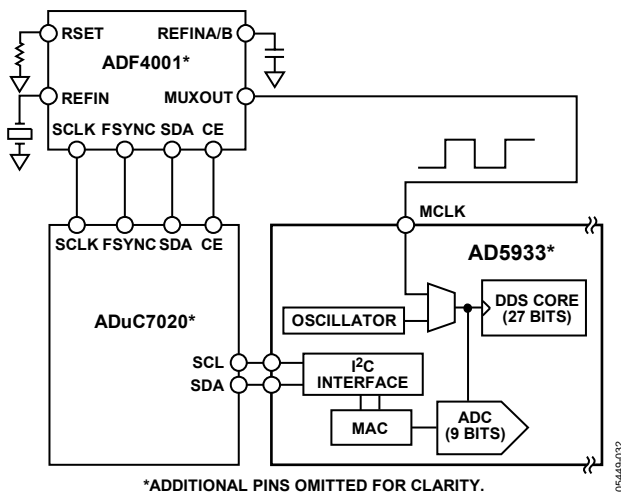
RSET
REFINA/B
ADF4001*
REFIN
MUXOUT
SCLK FSYNC SDA CE

SCLK FSYNC SDA CE
MCLK
AD5933*
ADuC7020*
OSCILLATOR
DDS CORE (27 BITS)
SCL
SDA
$I^2C$ INTERFACE
MAC
ADC (9 BITS)

*ADDITIONAL PINS OMITTED FOR CLARITY.

05324-032